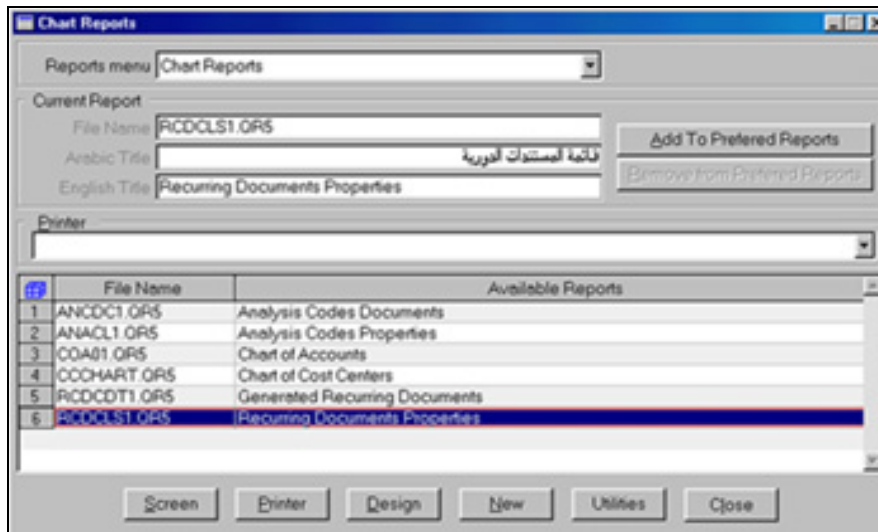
Chart Reports

Reports menu Chart Reports

Current Report

File Name RCDCLS1.OR5

Arabic Title قائمة المستندات الدورية

English Title Recurring Documents Properties

Add To Prefered Reports

Remove from Prefered Reports

Printer

| | File Name | Available Reports |
|---|---|---|
| 1 | ANCDC1.OR5 | Analysis Codes Documents |
| 2 | ANACL1.OR5 | Analysis Codes Properties |
| 3 | COA01.OR5 | Chart of Accounts |
| 4 | CCCHART.OR5 | Chart of Cost Centers |
| 5 | RCDCDT1.OR5 | Generated Recurring Documents |
| 6 | RCDCLS1.OR5 | Recurring Documents Properties |

Screen Printer Design New Utilities Close